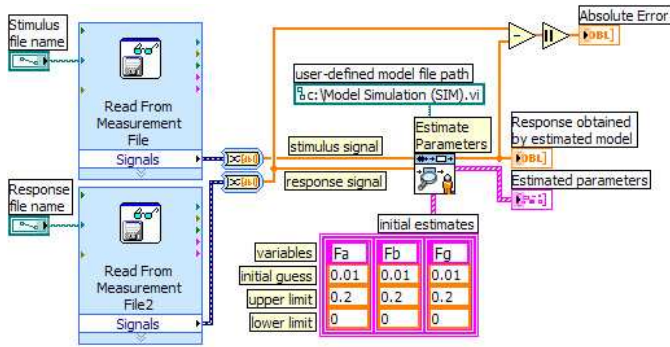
Stimulus file name

Read From Measurement File

Signals

Response file name

Read From Measurement File2

Signals

user-defined model file path

c:\Model Simulation (SIM).vi

stimulus signal

response signal

Estimate Parameters

Absolute Error

DBL

Response obtained by estimated model

DBL

Estimated parameters

initial estimates

| variables | Fa | Fb | Fg |
|---|---|---|---|
| initial guess | 0.01 | 0.01 | 0.01 |
| upper limit | 0.2 | 0.2 | 0.2 |
| lower limit | 0 | 0 | 0 |